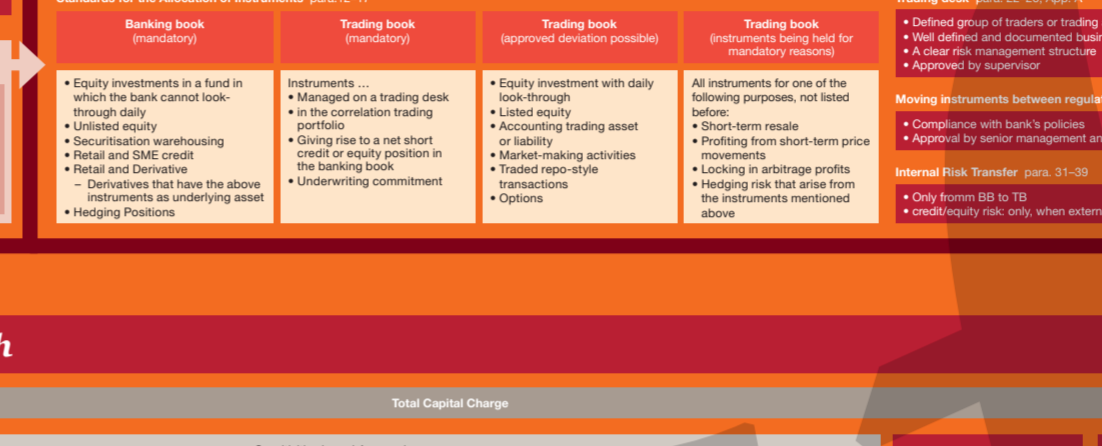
Standards for the Allocation of Instruments para. 12–17

Banking book
(mandatory)

• Equity investments in a fund in which the bank cannot look-through daily
• Unlisted equity
• Securitisation warehousing
• Retail and SME credit
• Retail and Derivative
– Derivatives that have the above instruments as underlying asset
• Hedging Positions

Trading book
(mandatory)

Instruments …
• Managed on a trading desk
• in the correlation trading portfolio
• Giving rise to a net short credit or equity position in the banking book
• Underwriting commitment

Trading book
(approved deviation possible)

• Equity investment with daily look-through
• Listed equity
• Accounting trading asset or liability
• Market-making activities
• Traded repo-style transactions
• Options

Trading book
(instruments being held for mandatory reasons)

All instruments for one of the following purposes, not listed before:
• Short-term resale
• Profiting from short-term price movements
• Locking in arbitrage profits
• Hedging risk that arise from the instruments mentioned above

Trading desk para. 22–25, App. A
• Defined group of traders or trading
• Well defined and documented busi
• A clear risk management structure
• Approved by supervisor

Moving instruments between regula
• Compliance with bank's policies
• Approval by senior management an

Internal Risk Transfer para. 31–39
• Only fromm BB to TB
• credit/equity risk: only, when extern

h

Total Capital Charge